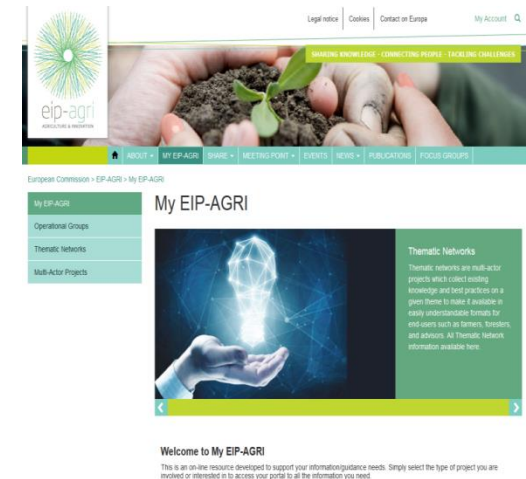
Legal notice | Cookies | Contact on Europa | My Account

eip-agri
AGRICULTURE & INNOVATION

SHARING KNOWLEDGE - CONNECTING PEOPLE - TACKLING CHALLENGES

ABOUT | MY EIP-AGRI | SHARE | MEETING POINT | EVENTS | NEWS | PUBLICATIONS | FOCUS GROUPS

European Commission > EIP-AGRI > My EIP-AGRI

My EIP-AGRI
Operational Groups
Thematic Networks
Multi-Actor Projects

My EIP-AGRI

Thematic Networks

Thematic networks are multi-actor projects which collect existing knowledge and best practices on a given theme to make it available in easily understandable formats for end-users such as farmers, foresters, and advisors. All Thematic Network information available here.

Welcome to My EIP-AGRI

This is an on-line resource developed to support your information/guidance needs. Simply select the type of project you are involved or interested in to access your portal to all the information you need